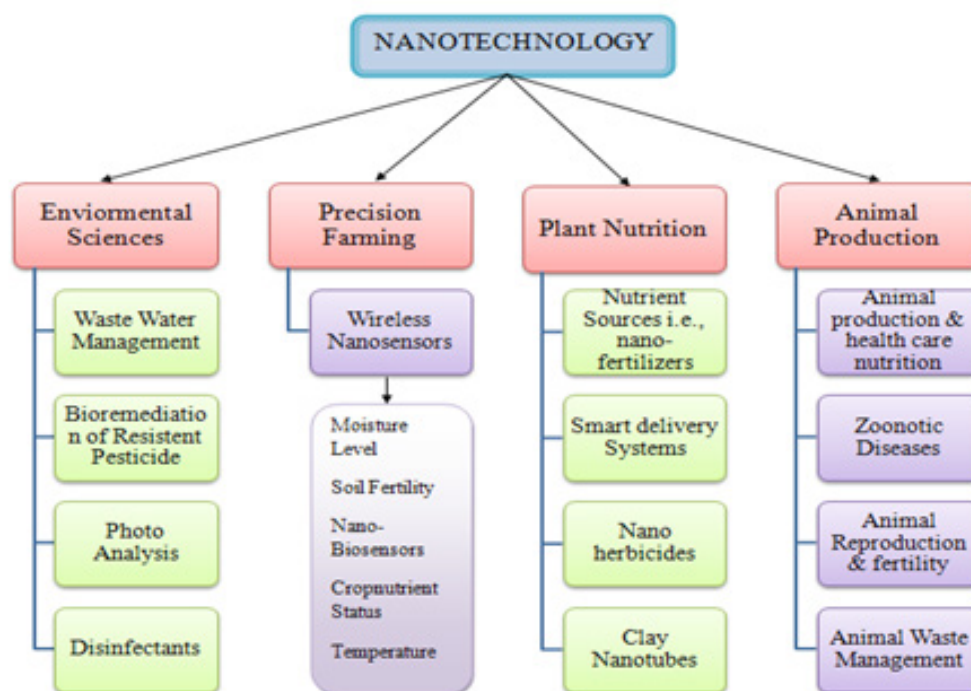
NANOTECHNOLOGY

Enviormental Sciences

Waste Water Management

Bioremediation of Resistent Pesticide

Photo Analysis

Disinfectants

Precision Farming

Wireless Nanosensors

Moisture Level

Soil Fertility

Nano-Biosensors

Cropnutrient Status

Temperature

Plant Nutrition

Nutrient Sources i.e., nano-fertilizers

Smart delivery Systems

Nano herbicides

Clay Nanotubes

Animal Production

Animal production & health care nutrition

Zoonotic Diseases

Animal Reproduction & fertility

Animal Waste Management